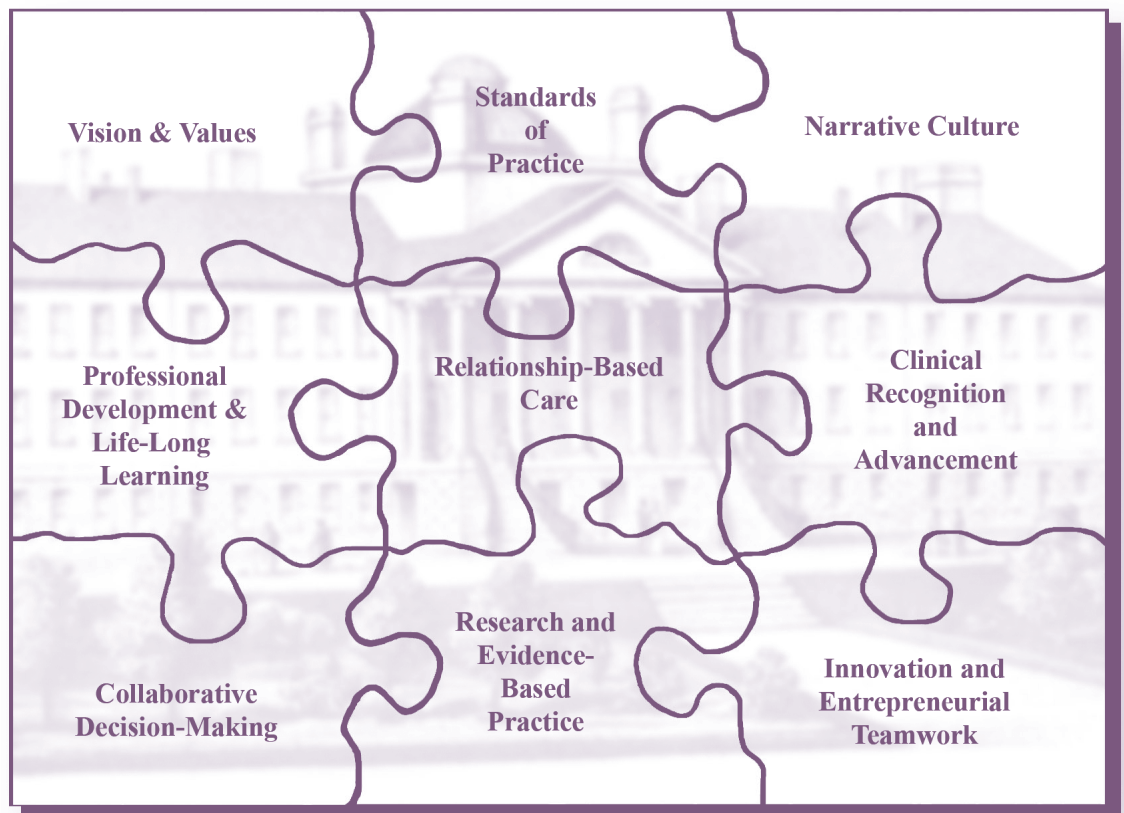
Vision & Values

Standards of Practice

Narrative Culture

Professional Development & Life-Long Learning

Relationship-Based Care

Clinical Recognition and Advancement

Collaborative Decision-Making

Research and Evidence-Based Practice

Innovation and Entrepreneurial Teamwork